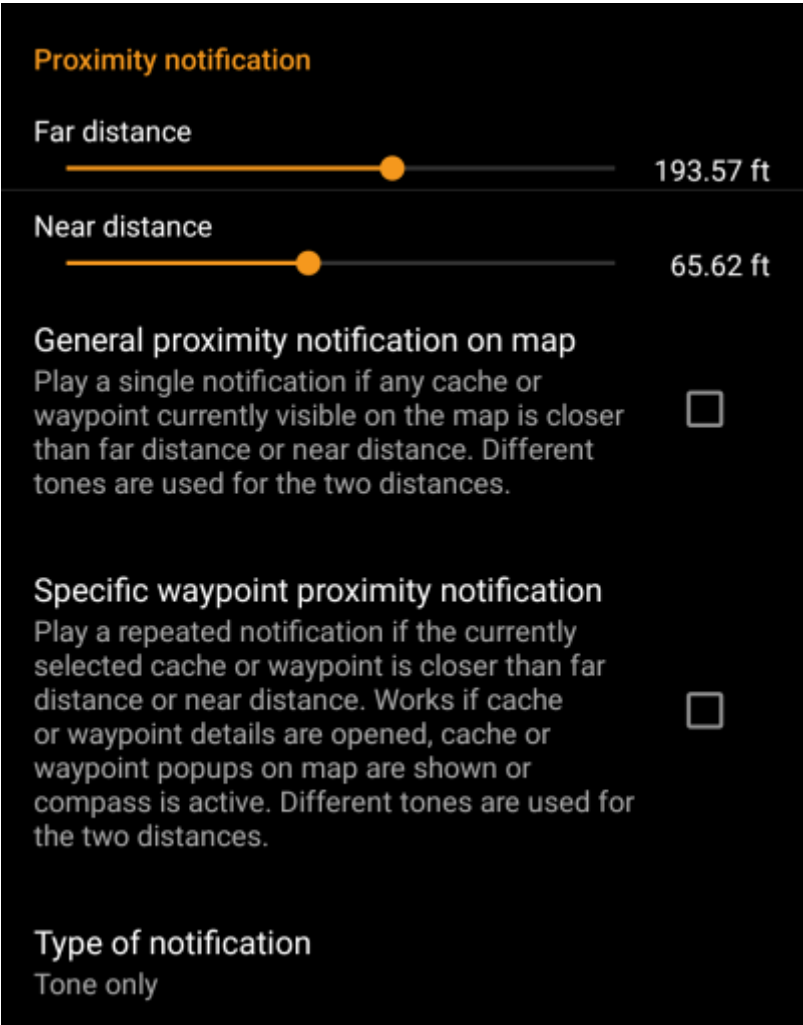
Proximity notification

Far distance

193.57 ft

Near distance

65.62 ft

General proximity notification on map

Play a single notification if any cache or waypoint currently visible on the map is closer than far distance or near distance. Different tones are used for the two distances.

Specific waypoint proximity notification

Play a repeated notification if the currently selected cache or waypoint is closer than far distance or near distance. Works if cache or waypoint details are opened, cache or waypoint popups on map are shown or compass is active. Different tones are used for the two distances.

Type of notification

Tone only